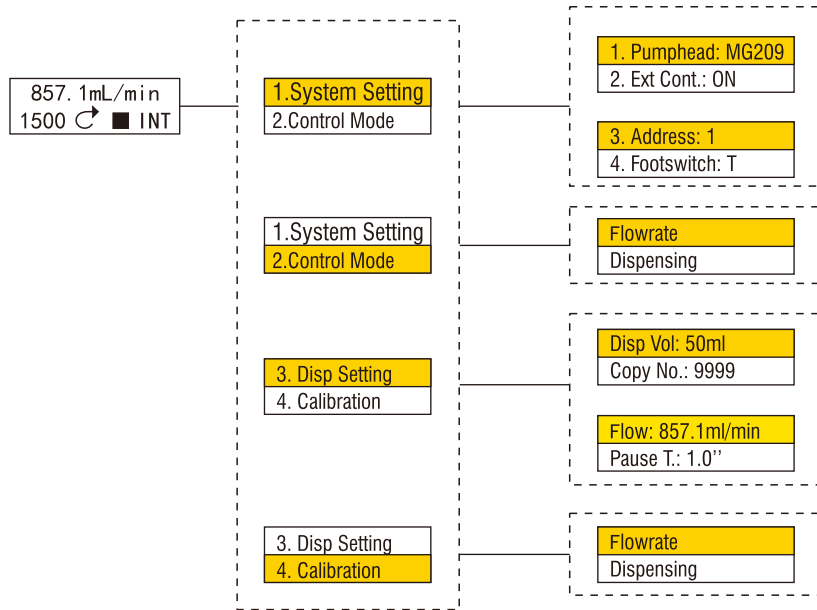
857. 1mL/min
1500 ↻ ■ INT

1.System Setting
2.Control Mode

1. Pumphead: MG209
2. Ext Cont.: ON

3. Address: 1
4. Footswitch: T

1.System Setting
2.Control Mode

Flowrate
Dispensing

3. Disp Setting
4. Calibration

Disp Vol: 50ml
Copy No.: 9999

Flow: 857.1ml/min
Pause T.: 1.0''

3. Disp Setting
4. Calibration

Flowrate
Dispensing